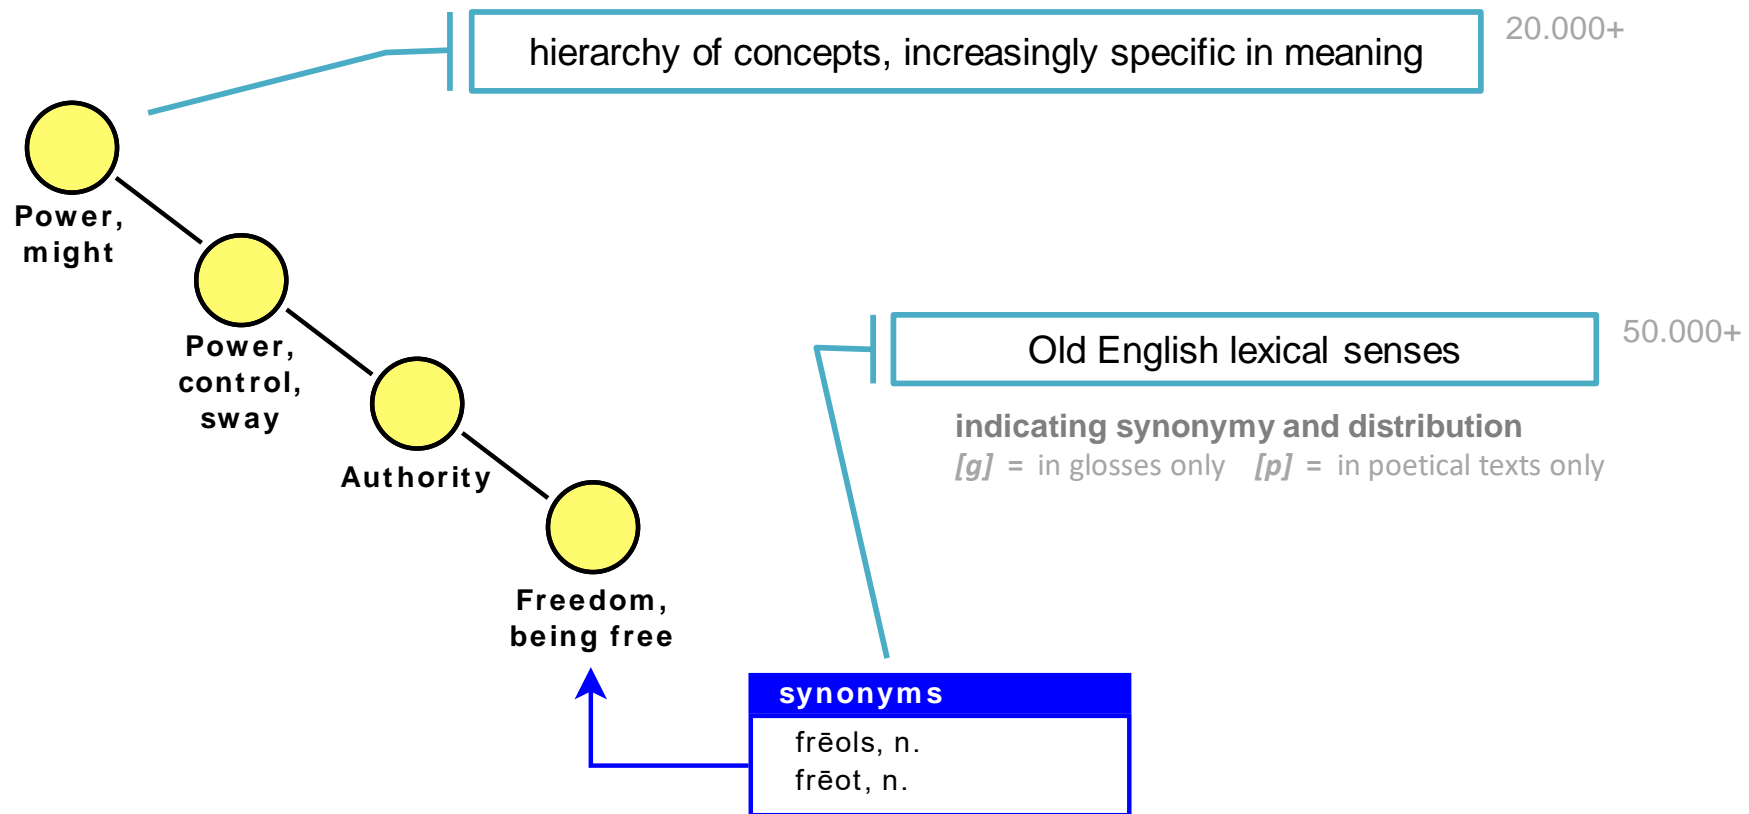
hierarchy of concepts, increasingly specific in meaning

20.000+

Power, might

Power, control, sway

Authority

Freedom, being free

Old English lexical senses

50.000+

indicating synonymy and distribution

[g] = in glosses only [p] = in poetical texts only

synonyms

frēols, n.
frēot, n.